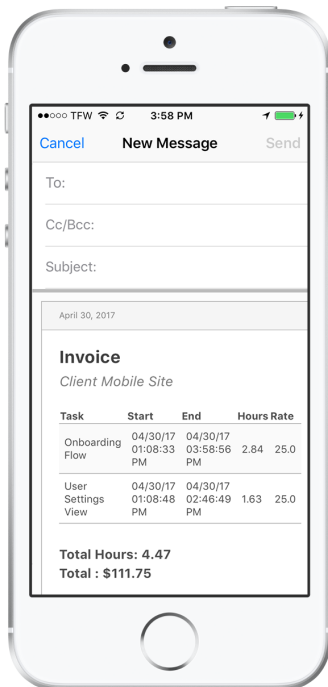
●●○○○ TFW 3:58 PM

Cancel New Message Send

To:

Cc/Bcc:

Subject:

April 30, 2017

Invoice

Client Mobile Site

| Task | Start | End | Hours | Rate |
|---|---|---|---|---|
| Onboarding Flow | 04/30/17 01:08:33 PM | 04/30/17 03:58:56 PM | 2.84 | 25.0 |
| User Settings View | 04/30/17 01:08:48 PM | 04/30/17 02:46:49 PM | 1.63 | 25.0 |

Total Hours: 4.47

Total : $111.75